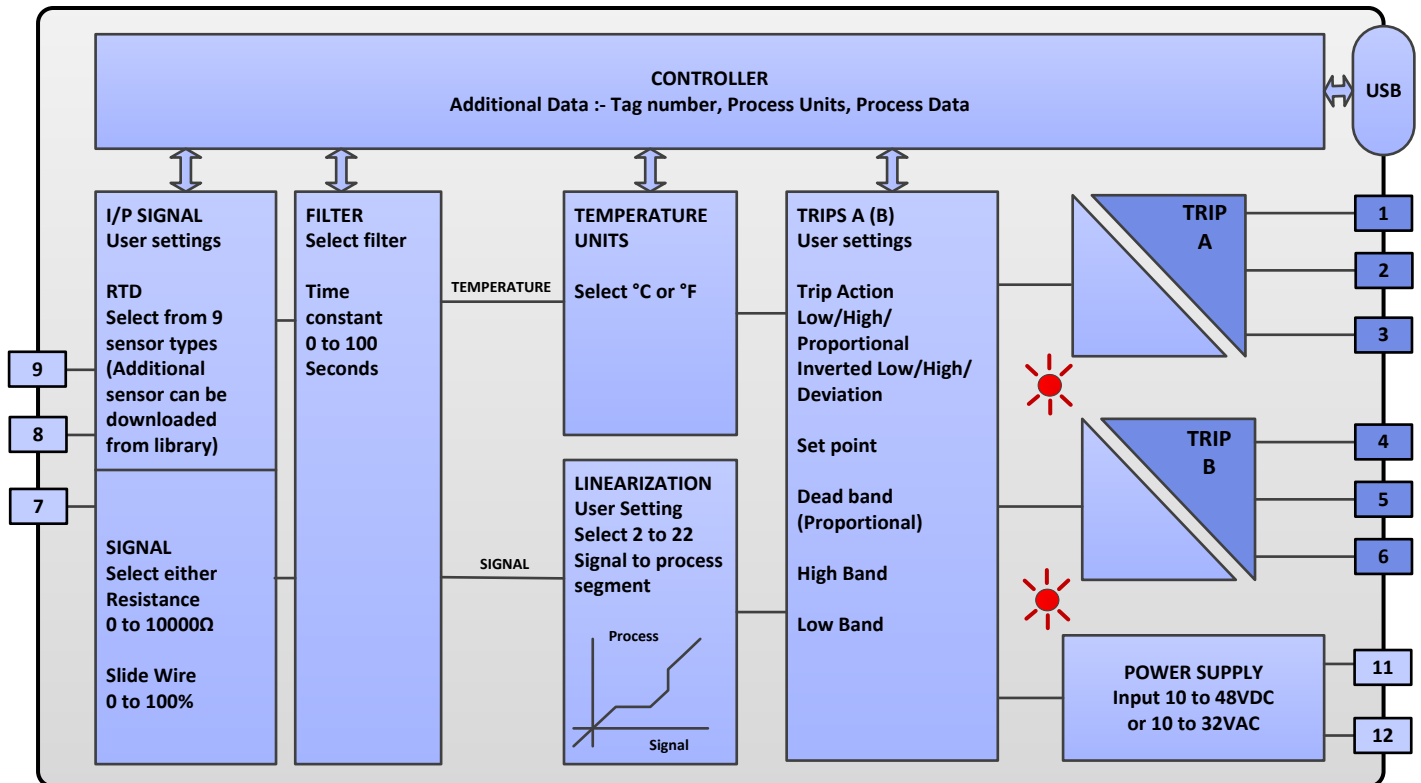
CONTROLLER
Additional Data :- Tag number, Process Units, Process Data

USB

I/P SIGNAL
User settings

RTD
Select from 9 sensor types (Additional sensor can be downloaded from library)

SIGNAL
Select either Resistance 0 to 10000Ω

Slide Wire
0 to 100%

9
8
7

FILTER
Select filter

Time constant 0 to 100 Seconds

TEMPERATURE

SIGNAL

TEMPERATURE UNITS

Select °C or °F

LINEARIZATION
User Setting
Select 2 to 22 Signal to process segment

Process
Signal

TRIPS A (B)
User settings

Trip Action
Low/High/ Proportional
Inverted Low/High/ Deviation

Set point

Dead band (Proportional)

High Band

Low Band

TRIP
A

TRIP
B

1
2
3
4
5
6

POWER SUPPLY
Input 10 to 48VDC or 10 to 32VAC

11
12